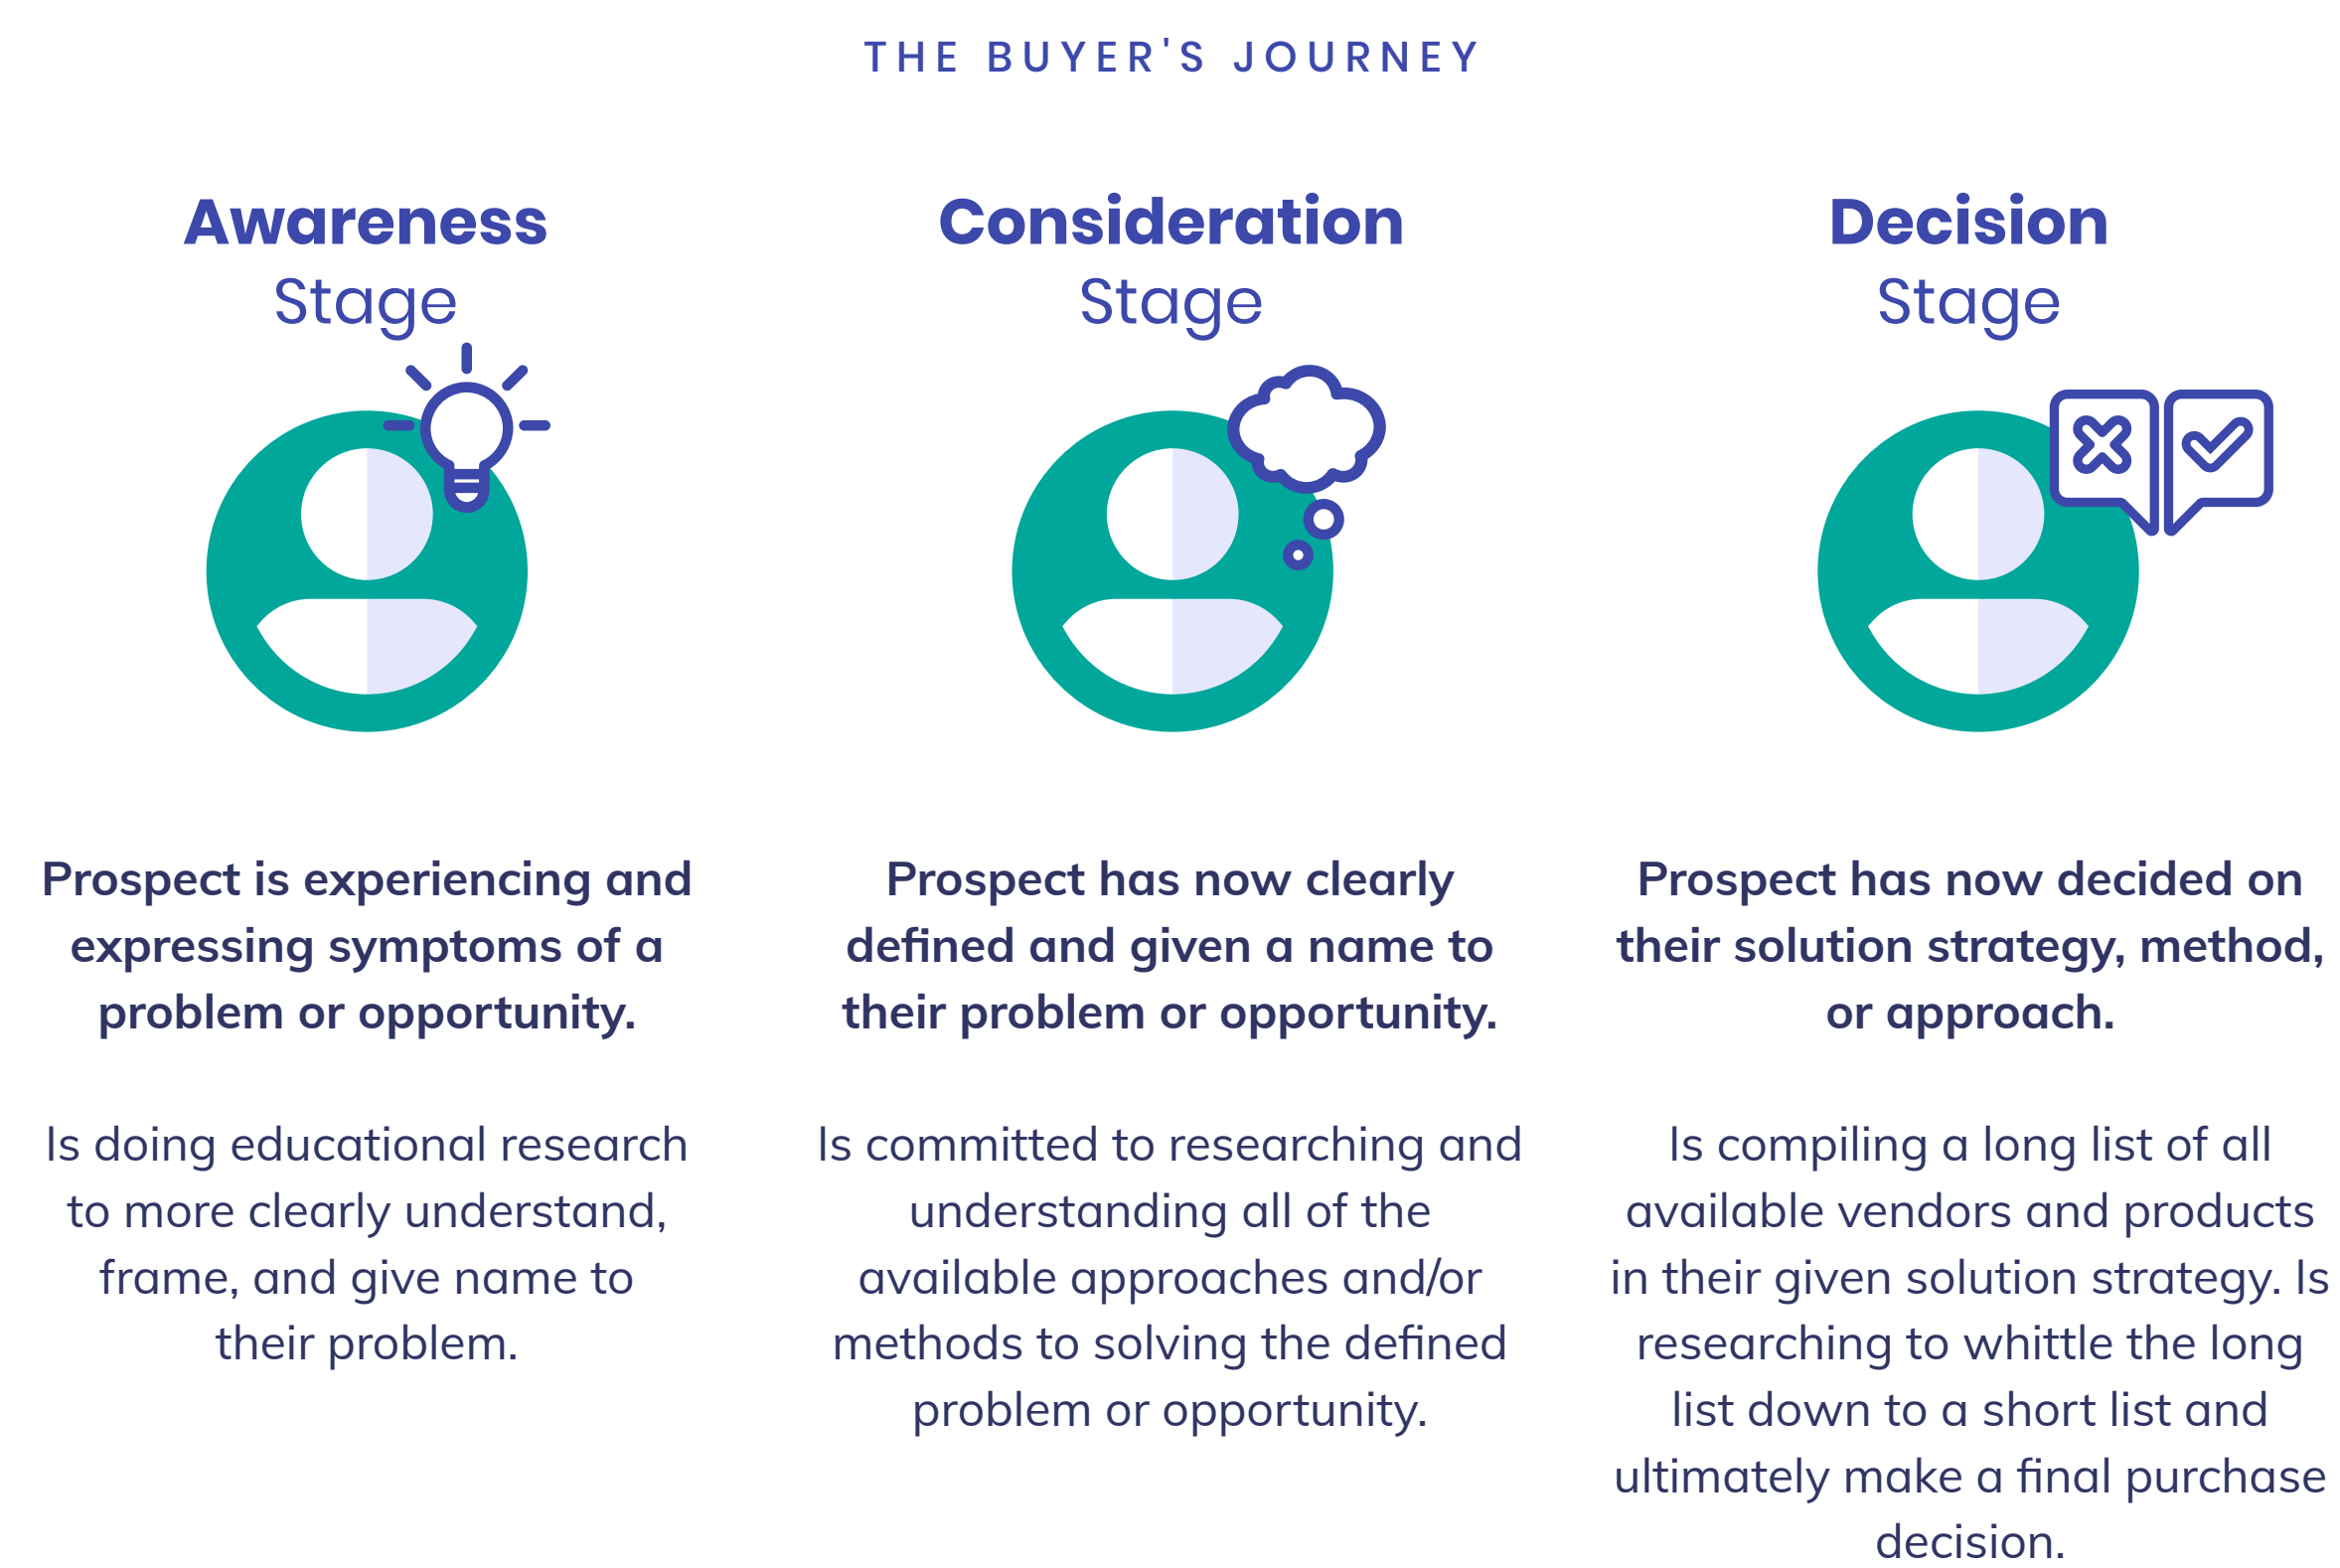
THE BUYER'S JOURNEY

Awareness
Stage

Prospect is experiencing and expressing symptoms of a problem or opportunity.

Is doing educational research to more clearly understand, frame, and give name to their problem.

Consideration
Stage

Prospect has now clearly defined and given a name to their problem or opportunity.

Is committed to researching and understanding all of the available approaches and/or methods to solving the defined problem or opportunity.

Decision
Stage

Prospect has now decided on their solution strategy, method, or approach.

Is compiling a long list of all available vendors and products in their given solution strategy. Is researching to whittle the long list down to a short list and ultimately make a final purchase decision.